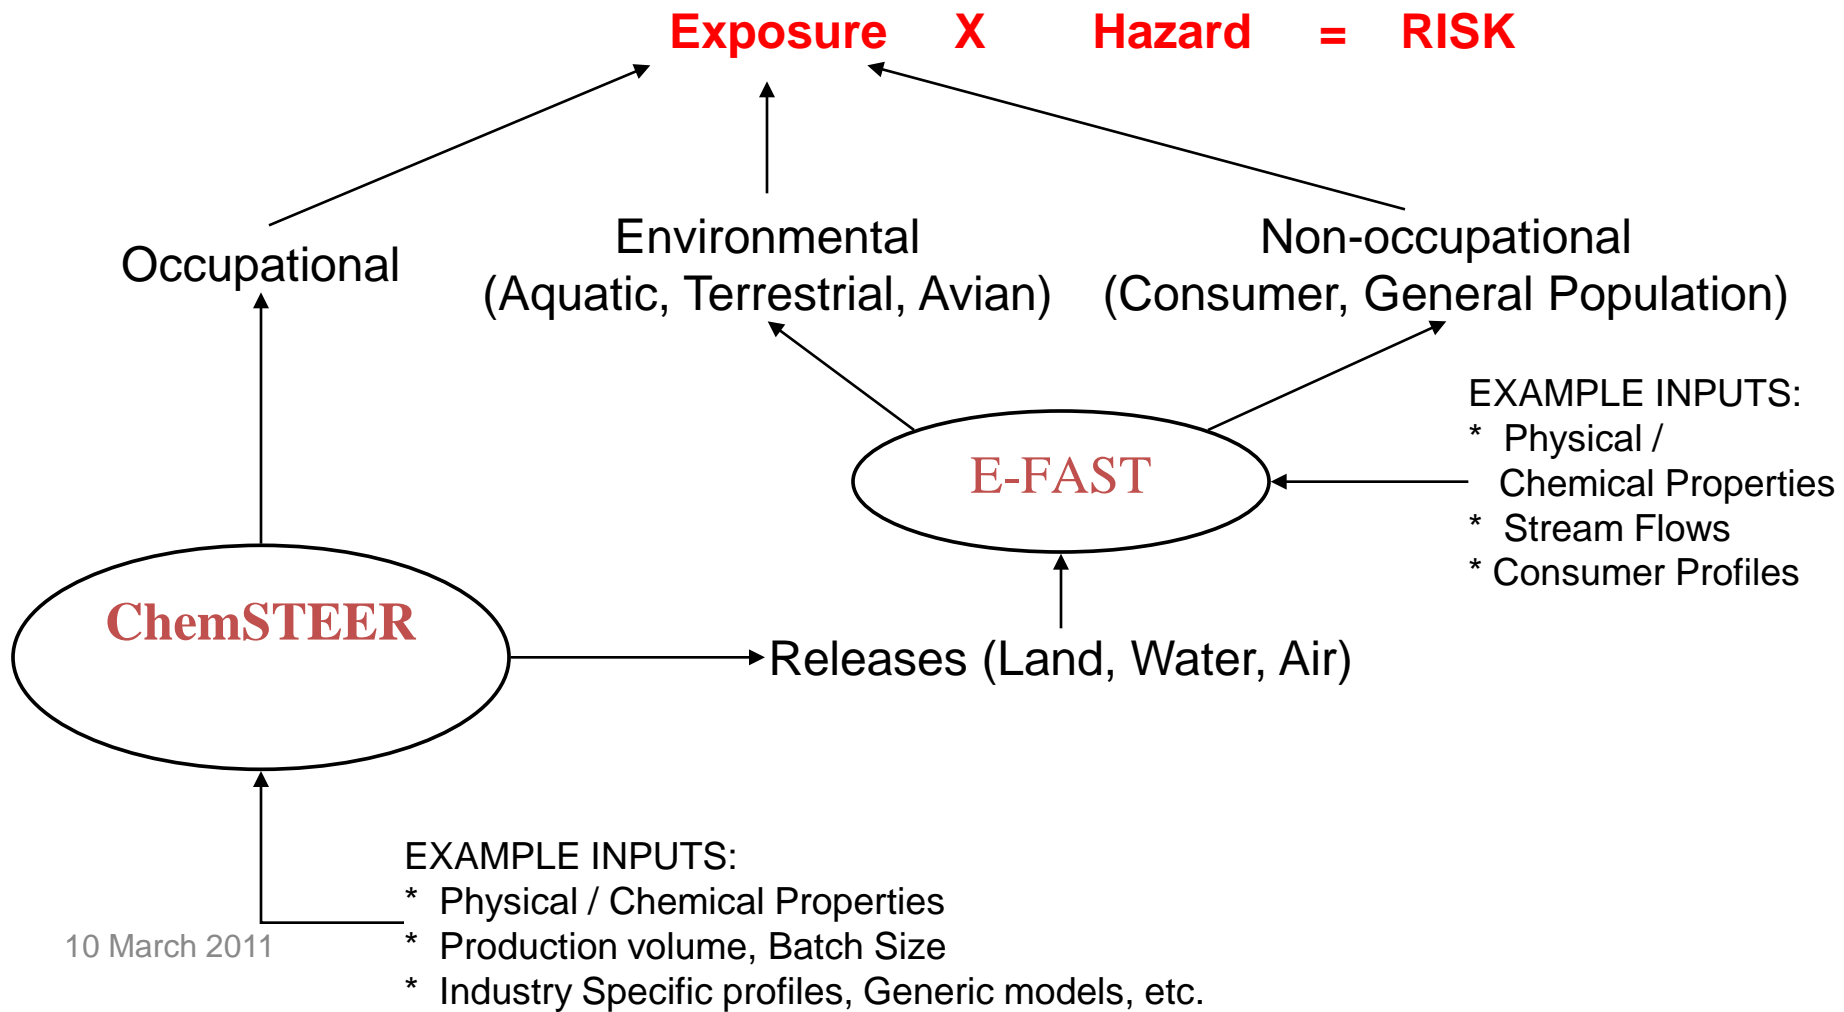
Exposure X Hazard = RISK

Occupational

Environmental
(Aquatic, Terrestrial, Avian)

Non-occupational
(Consumer, General Population)

EXAMPLE INPUTS:
* Physical / Chemical Properties
* Stream Flows
* Consumer Profiles

E-FAST

ChemSTEER

Releases (Land, Water, Air)

EXAMPLE INPUTS:
* Physical / Chemical Properties
* Production volume, Batch Size
* Industry Specific profiles, Generic models, etc.

10 March 2011